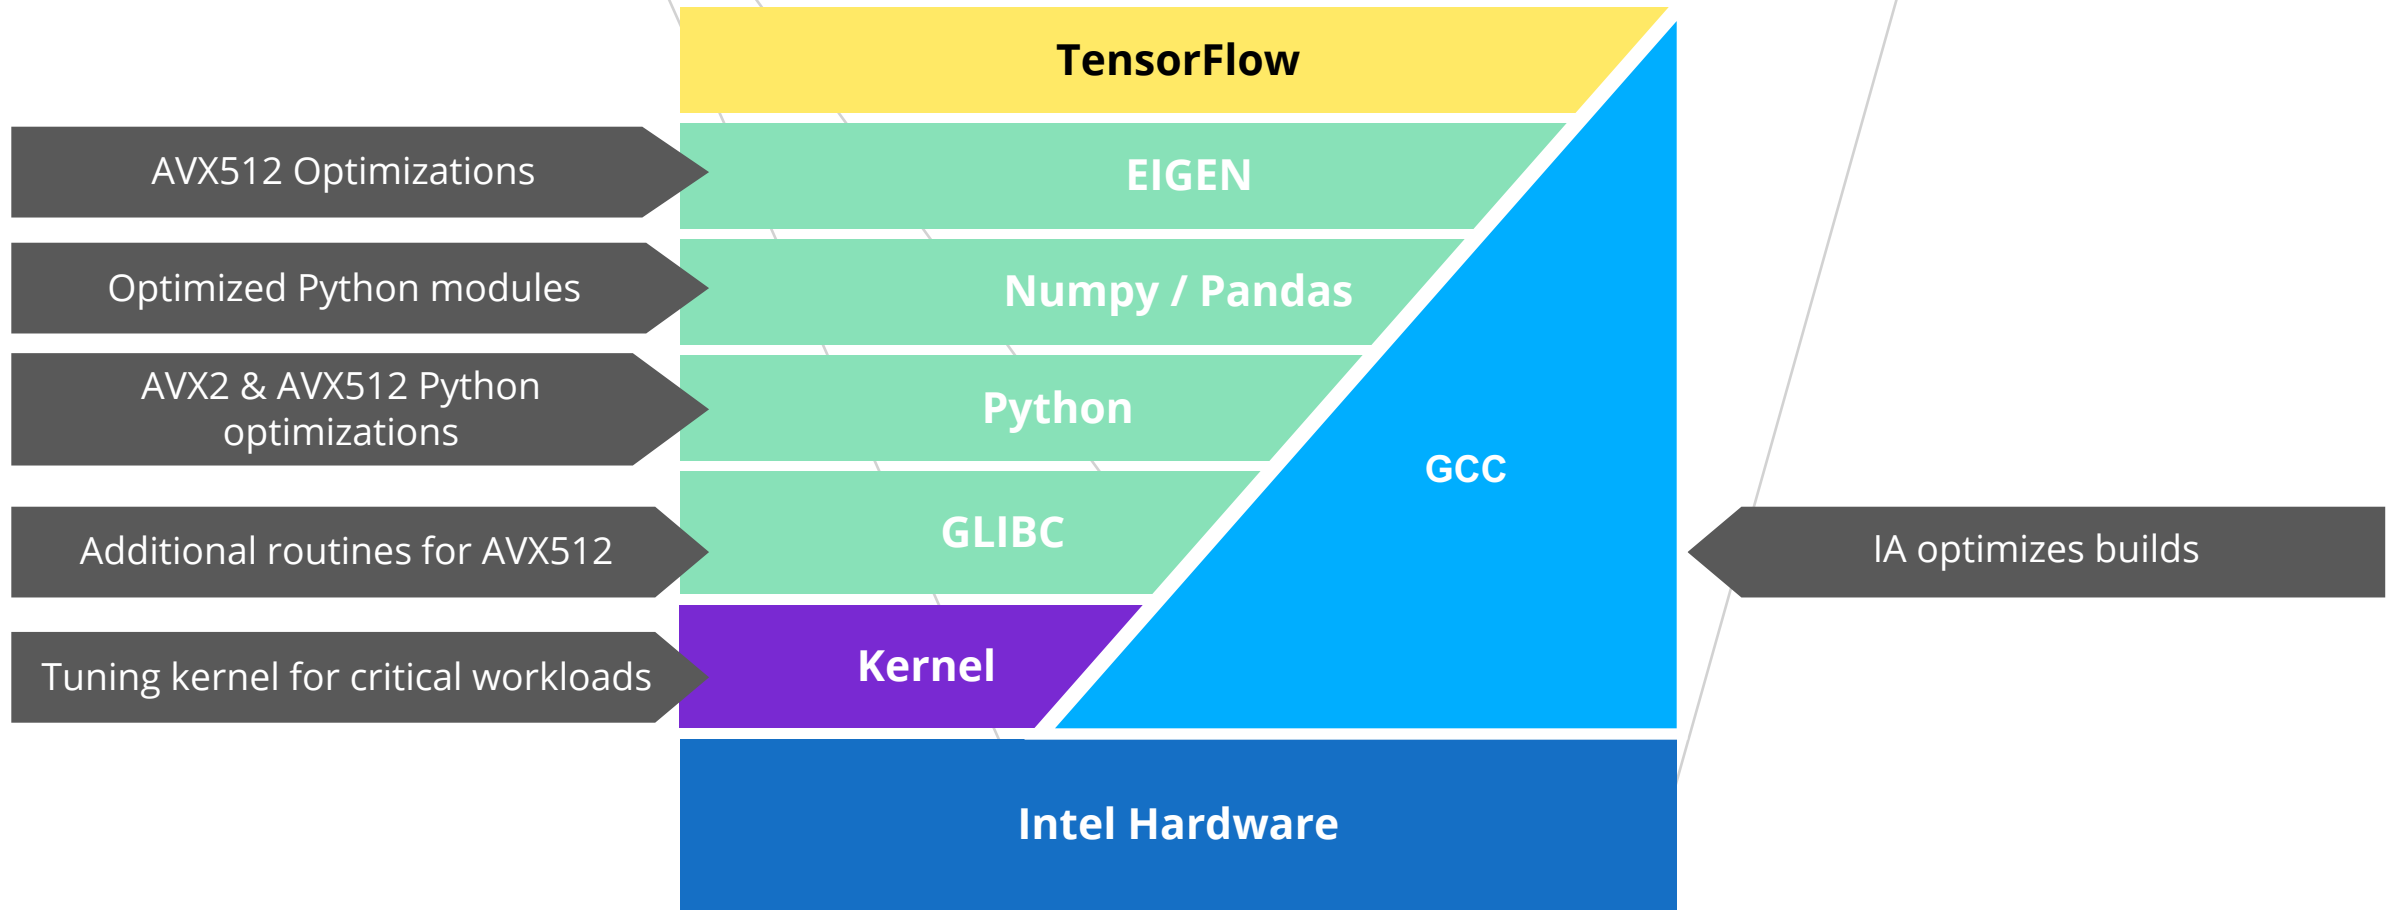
TensorFlow

AVX512 Optimizations

EIGEN

Optimized Python modules

Numpy / Pandas

AVX2 & AVX512 Python optimizations

Python

GCC

Additional routines for AVX512

GLIBC

IA optimizes builds

Tuning kernel for critical workloads

Kernel

Intel Hardware